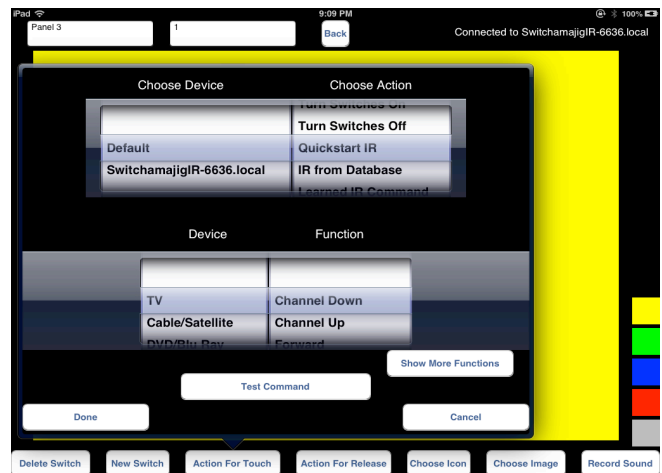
iPad
9:09 PM
100%
Panel 3
1
Back
Connected to SwitchamajigIR-6636.local

Choose Device
Choose Action
Turn Switches On
Turn Switches Off
Default
Quickstart IR
SwitchamajigIR-6636.local
IR from Database
Learned IR Command

Device
Function
TV
Channel Down
Cable/Satellite
Channel Up
DVD/Blu Ray
Forward

Show More Functions
Test Command
Done
Cancel

Delete Switch
New Switch
Action For Touch
Action For Release
Choose Icon
Choose Image
Record Sound